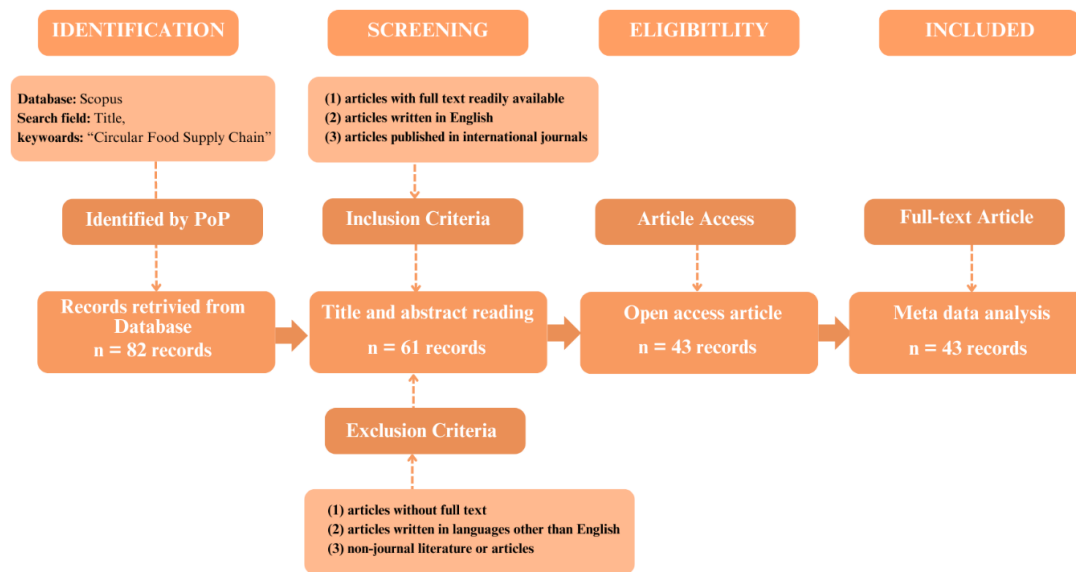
IDENTIFICATION

SCREENING

ELIGIBITLITY

INCLUDED

Database: Scopus
Search field: Title,
keywords: "Circular Food Supply Chain"

(1) articles with full text readily available
(2) articles written in English
(3) articles published in international journals

Identified by PoP

Inclusion Criteria

Article Access

Full-text Article

Records retrivied from Database
n = 82 records

Title and abstract reading
n = 61 records

Open access article
n = 43 records

Meta data analysis
n = 43 records

Exclusion Criteria

(1) articles without full text
(2) articles written in languages other than English
(3) non-journal literature or articles